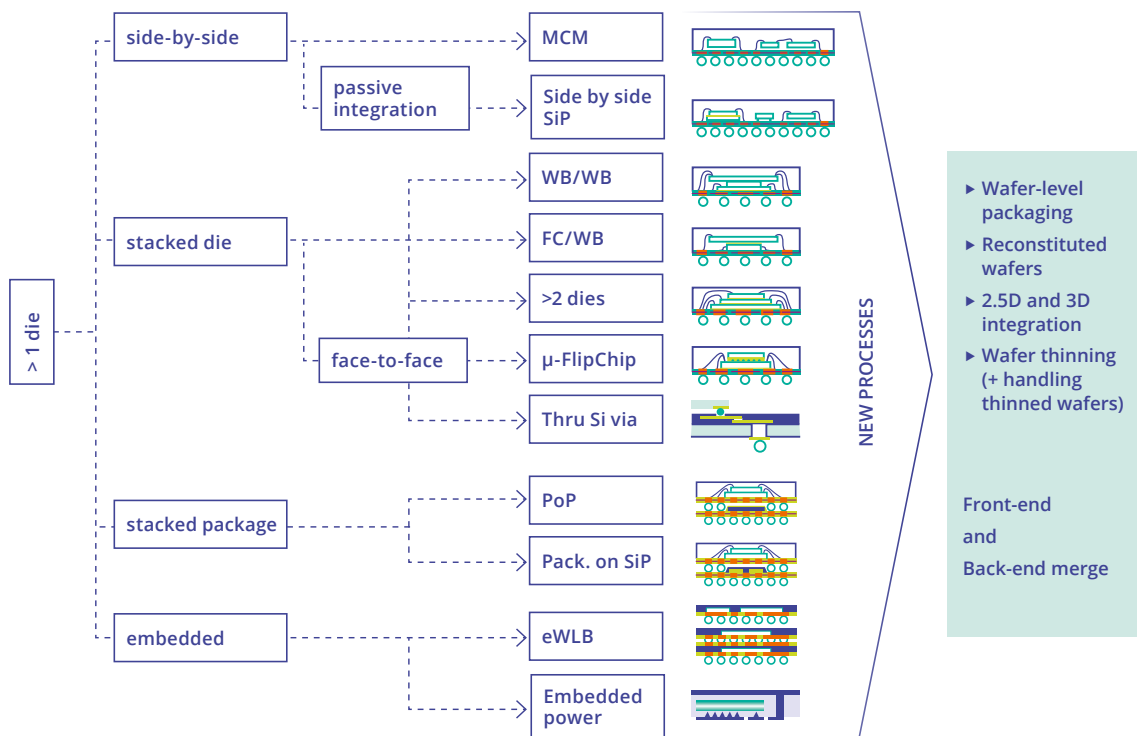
> 1 die

side-by-side

passive integration

stacked die

face-to-face

stacked package

embedded

MCM

Side by side SiP

WB/WB

FC/WB

>2 dies

µ-FlipChip

Thru Si via

PoP

Pack. on SiP

eWLB

Embedded power

NEW PROCESSES

▸ Wafer-level packaging
▸ Reconstituted wafers
▸ 2.5D and 3D integration
▸ Wafer thinning (+ handling thinned wafers)

Front-end and Back-end merge